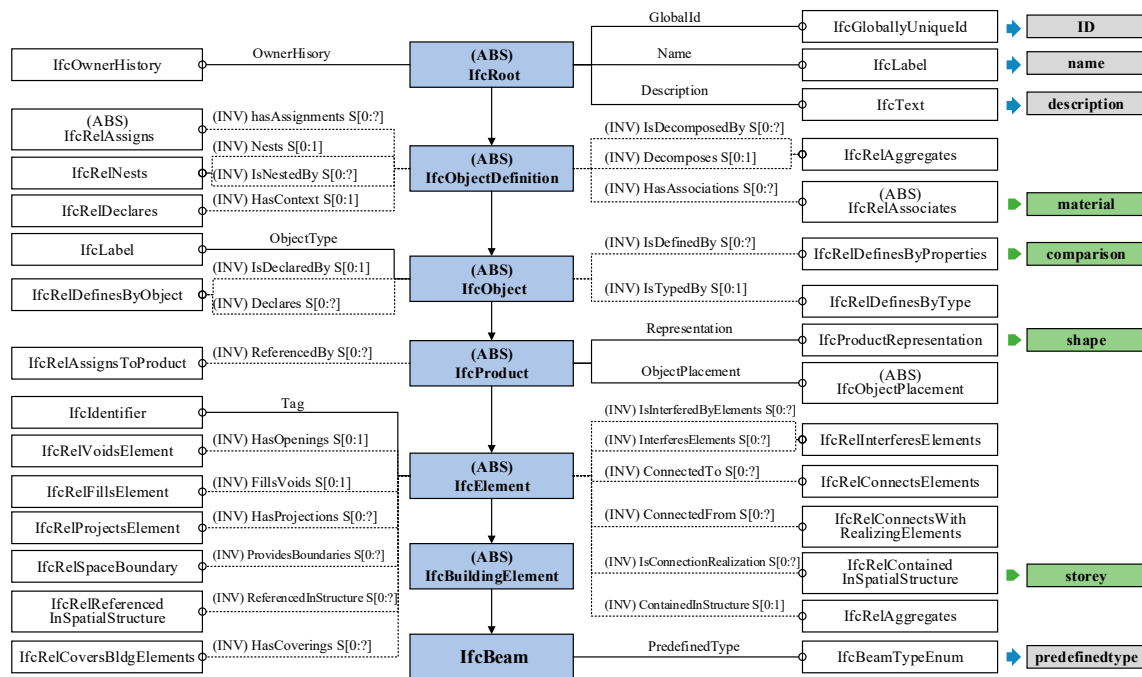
IfcOwnerHistory
OwnerHisory
(ABS)
IfcRoot
GlobalId
Name
Description
IfcGloballyUniqueId
IfcLabel
IfcText
ID
name
description

(ABS)
IfcRelAssigns
IfcRelNests
IfcRelDeclares
(INV) hasAssignments S[0:?]
(INV) Nests S[0:1]
(INV) IsNestedBy S[0:?]
(INV) HasContext S[0:1]
(ABS)
IfcObjectDefinition
(INV) IsDecomposedBy S[0:?]
(INV) Decomposes S[0:1]
(INV) HasAssociations S[0:?]
IfcRelAggregates
(ABS)
IfcRelAssociates
material

IfcLabel
IfcRelDefinesByObject
ObjectType
(INV) IsDeclaredBy S[0:1]
(INV) Declares S[0:?]
(ABS)
IfcObject
(INV) IsDefinedBy S[0:?]
(INV) IsTypedBy S[0:1]
IfcRelDefinesByProperties
IfcRelDefinesByType
comparison

IfcRelAssignsToProduct
(INV) ReferencedBy S[0:?]
(ABS)
IfcProduct
Representation
ObjectPlacement
IfcProductRepresentation
(ABS)
IfcObjectPlacement
shape

IfcIdentifier
IfcRelVoidsElement
IfcRelFillsElement
IfcRelProjectsElement
IfcRelSpaceBoundary
IfcRelReferenced
InSpatialStructure
IfcRelCoversBldgElements
Tag
(INV) HasOpenings S[0:1]
(INV) FillsVoids S[0:1]
(INV) HasProjections S[0:?]
(INV) ProvidesBoundaries S[0:?]
(INV) ReferencedInStructure S[0:?]
(INV) HasCoverings S[0:?]
(ABS)
IfcElement
(ABS)
IfcBuildingElement
IfcBeam
(INV) IsInterferedByElements S[0:?]
(INV) InterferesElements S[0:?]
(INV) ConnectedTo S[0:?]
(INV) ConnectedFrom S[0:?]
(INV) IsConnectionRealization S[0:?]
(INV) ContainedInStructure S[0:1]
PredefinedType
IfcRelInterferesElements
IfcRelConnectsElements
IfcRelConnectsWith
RealizingElements
IfcRelContained
InSpatialStructure
IfcRelAggregates
IfcBeamTypeEnum
storey
predefinedtype